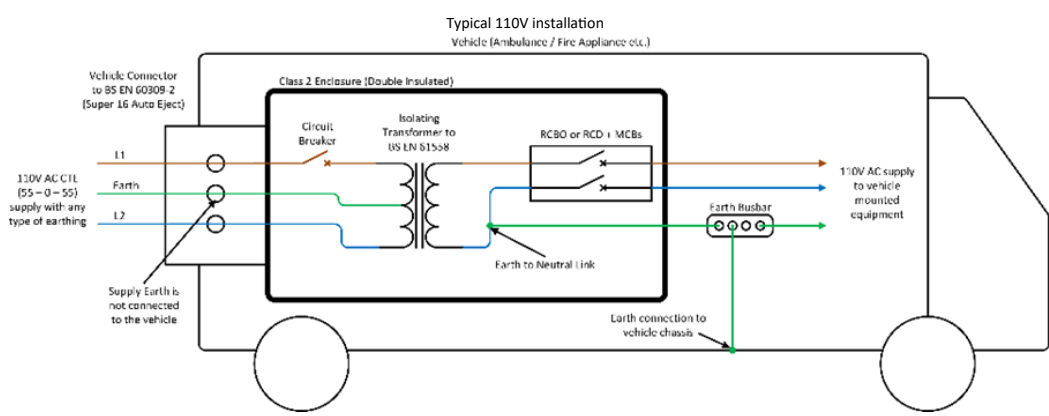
Typical 110V installation

Vehicle (Ambulance / Fire Appliance etc.)

Vehicle Connector to BS EN 60309-2 (Super 16 Auto Eject)

Class 2 Enclosure (Double Insulated)

Circuit Breaker

Isolating Transformer to BS EN 61558

RCBO or RCD + MCBs

110V AC CTE (55 – 0 – 55) supply with any type of earthing

L1

Earth

L2

110V AC supply to vehicle mounted equipment

Earth Busbar

Earth to Neutral Link

Supply Earth is not connected to the vehicle

Earth connection to vehicle chassis